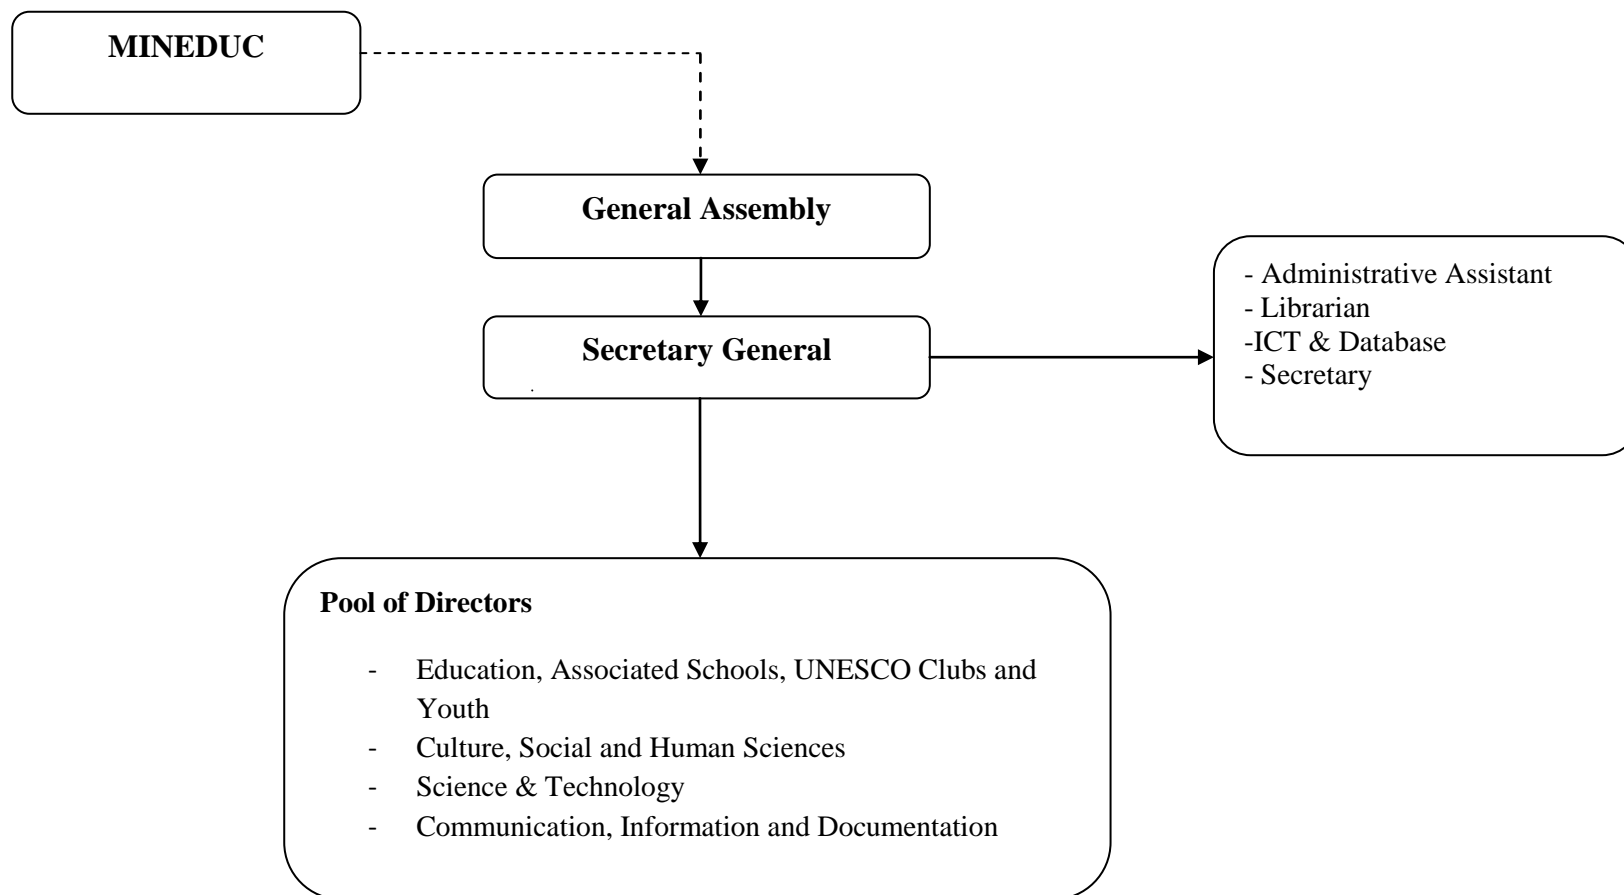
MINEDUC

General Assembly

Secretary General

- Administrative Assistant
- Librarian
-ICT & Database
- Secretary

Pool of Directors

- Education, Associated Schools, UNESCO Clubs and Youth
- Culture, Social and Human Sciences
- Science & Technology
- Communication, Information and Documentation